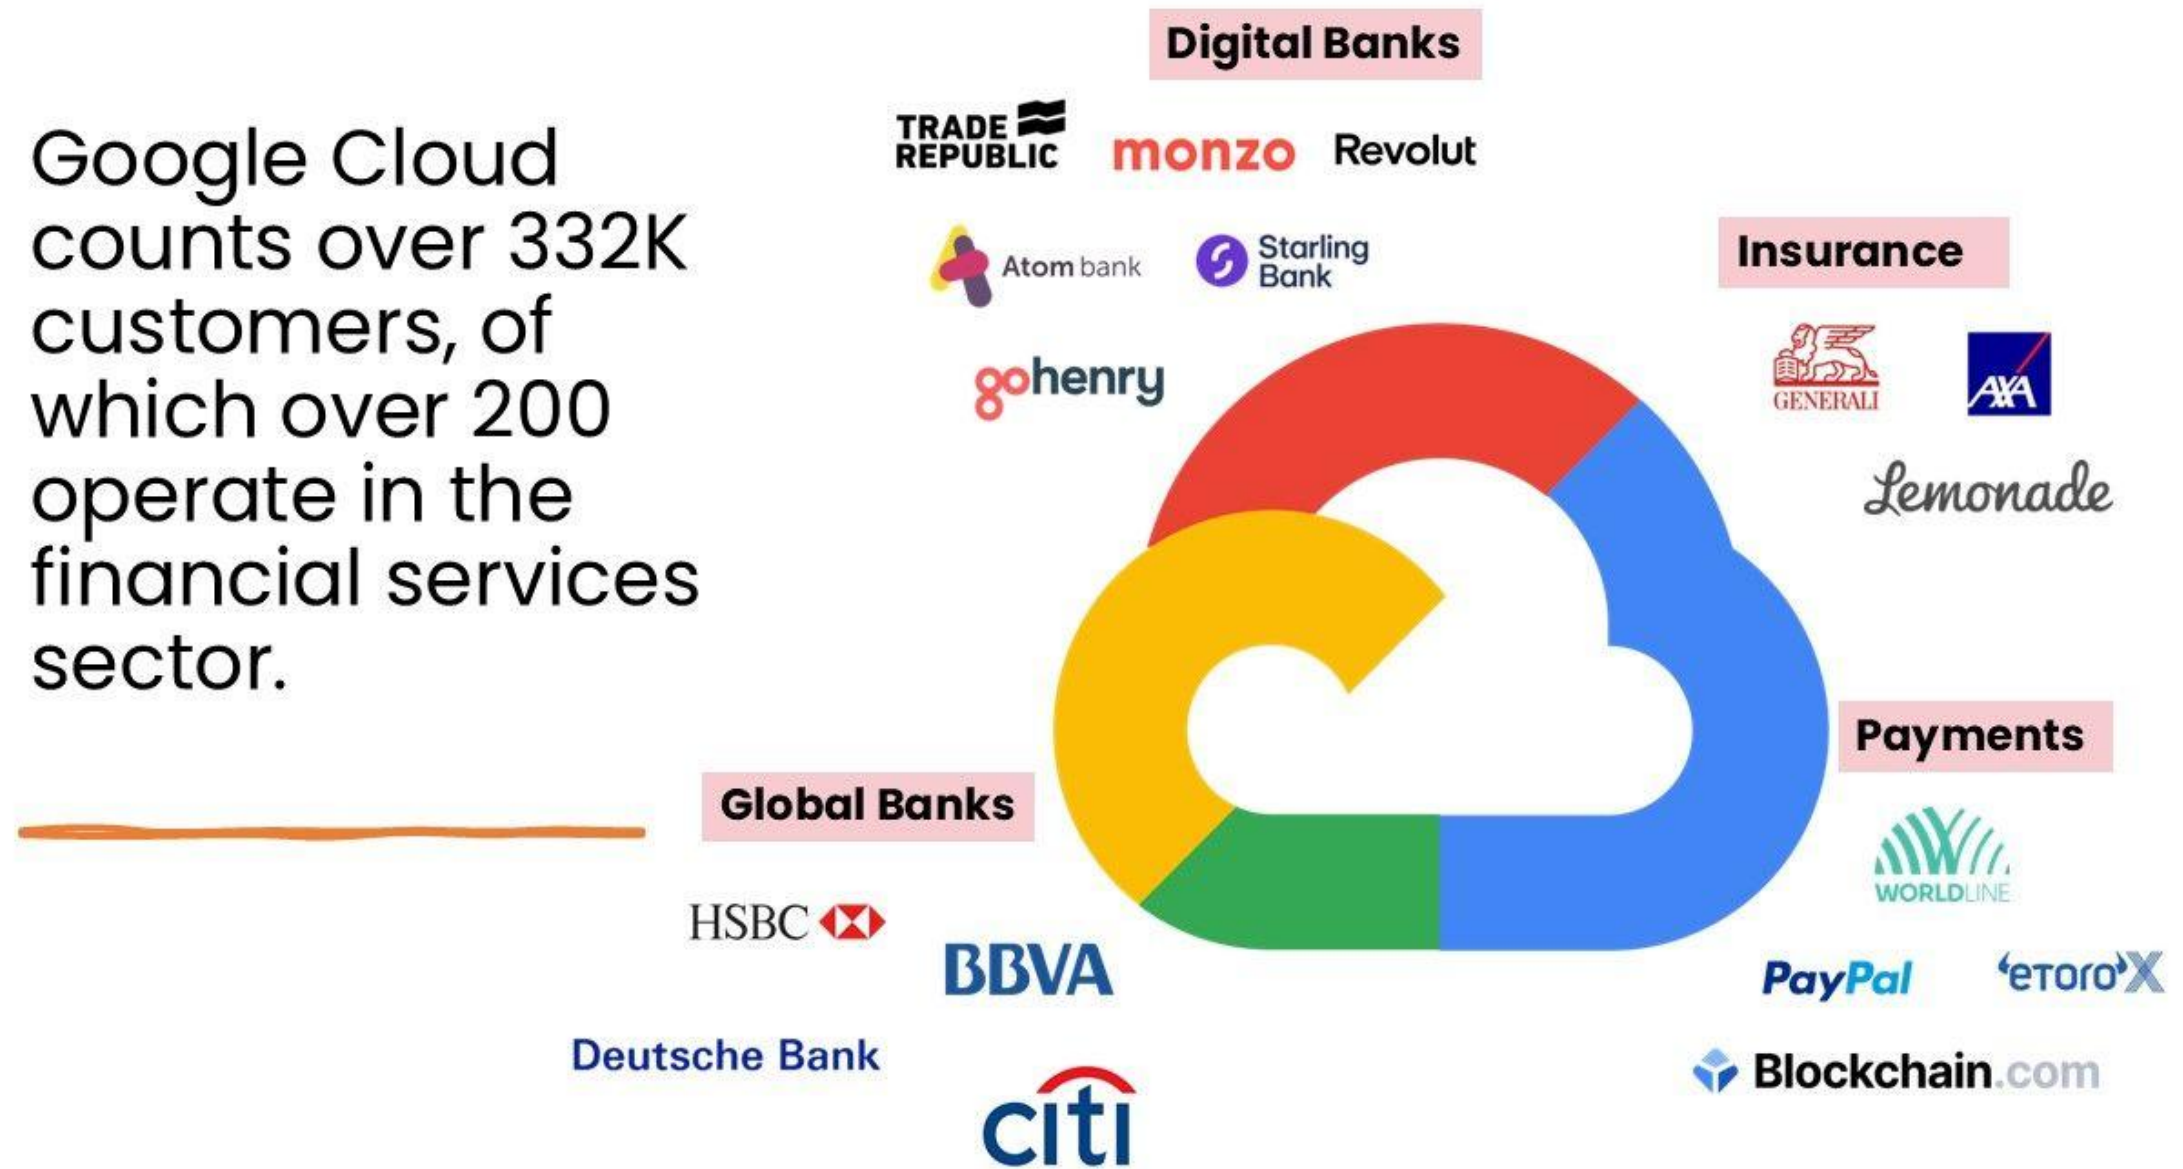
Google Cloud counts over 332K customers, of which over 200 operate in the financial services sector.

Digital Banks

TRADE REPUBLIC

monzo

Revolut

Atom bank

Starling Bank

gohenry

Insurance

GENERALI

AXA

Lemonade

Payments

WORLDLINE

PayPal

eToroX

Blockchain.com

Global Banks

HSBC

BBVA

Deutsche Bank

citi